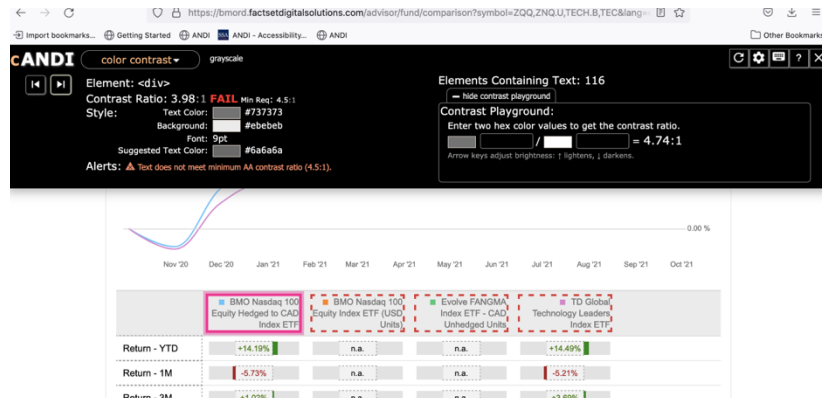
https://bmord.factsetdigitalsolutions.com/advisor/fund/comparison?symbol=ZQQ,ZNQ.U,TECH.B,TEC&lang=

Import bookmarks... Getting Started ANDI ANDI - Accessibility... ANDI

Other Bookmarks

cANDI color contrast grayscale

Element: <div>
Contrast Ratio: 3.98:1 FAIL Min Req: 4.5:1
Style: Text Color: #737373
Background: #ebebeb
Font: 9pt
Suggested Text Color: #6a6a6a
Alerts: Text does not meet minimum AA contrast ratio (4.5:1).

Elements Containing Text: 116
hide contrast playground
Contrast Playground:
Enter two hex color values to get the contrast ratio.
/ = 4.74:1
Arrow keys adjust brightness: ↑ lightens, ↓ darkens.

0.00 %

Nov '20 Dec '20 Jan '21 Feb '21 Mar '21 Apr '21 May '21 Jun '21 Jul '21 Aug '21 Sep '21 Oct '21

| | BMO Nasdaq 100 Equity Hedged to CAD Index ETF | BMO Nasdaq 100 Equity Index ETF (USD Units) | Evolve FANGMA Index ETF - CAD Unhedged Units | TD Global Technology Leaders Index ETF |
|---|---|---|---|---|
| Return - YTD | +14.19% | n.a. | n.a. | +14.49% |
| Return - 1M | -5.73% | n.a. | n.a. | -5.21% |
| Return - 3M | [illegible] | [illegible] | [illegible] | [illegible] |